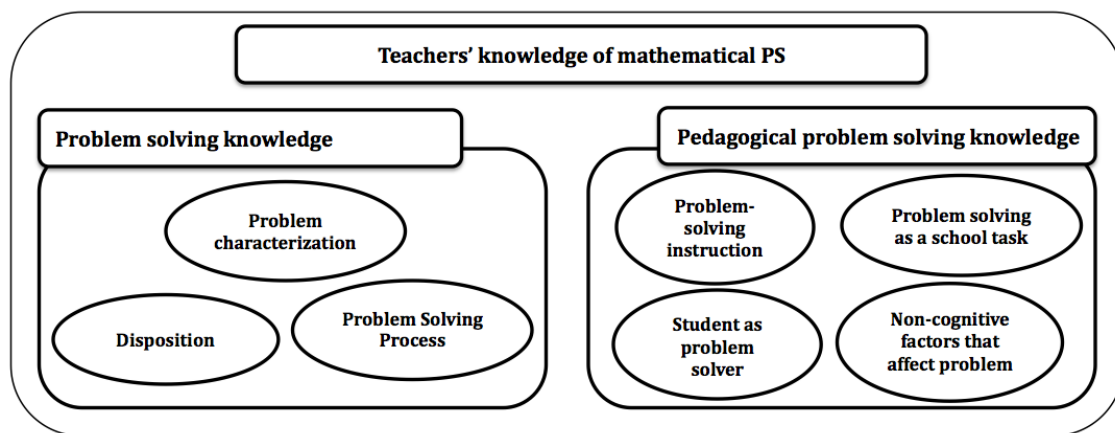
Teachers' knowledge of mathematical PS

Problem solving knowledge

Problem characterization

Disposition

Problem Solving Process

Pedagogical problem solving knowledge

Problem-solving instruction

Problem solving as a school task

Student as problem solver

Non-cognitive factors that affect problem